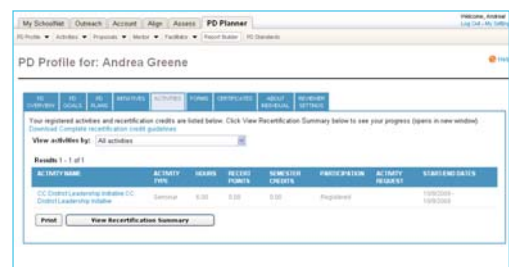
My SchoolNet | Outreach | Account | Align | Assess | PD Planner

Welcome, Andrea!
Log Out - My Settings

PD Profile ▼ | Activities ▼ | Proposals ▼ | Mentor ▼ | Facilitator ▼ | Report Builder | PD Standards

PD Profile for: Andrea Greene

Help

PD OVERVIEW | PD GOALS | PD PLANS | INITIATIVES | ACTIVITIES | FORMS | CERTIFICATES | ABOUT RENEWAL | RENEWAL SETTINGS

Your registered activities and recertification credits are listed below. Click View Recertification Summary below to see your progress (opens in new window).
Download Complete recertification credit guidelines

View activities by: All activities

Results 1 - 1 of 1

| ACTIVITY NAME | ACTIVITY TYPE | HOURS | RECERT POINTS | SEMESTER CREDITS | PARTICIPATION | ACTIVITY REQUEST | START/END DATES |
|---|---|---|---|---|---|---|---|
| CC District Leadership Initiative CC District Leadership Initiative | Seminar | 0.00 | 0.00 | 0.00 | Registered | | 10/8/2003 - 10/8/2003 |

Print | View Recertification Summary